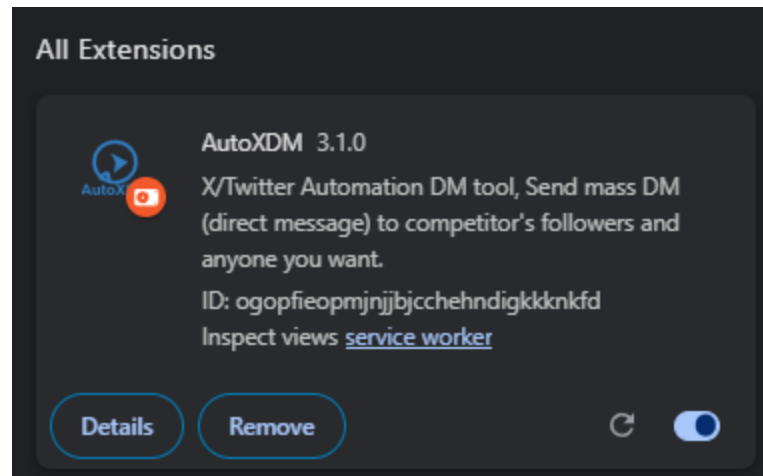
All Extensions

AutoX

AutoXDM 3.1.0

X/Twitter Automation DM tool, Send mass DM (direct message) to competitor's followers and anyone you want.

ID: ogopfieopmjnjjbjcchehndigkkknkfd

Inspect views service worker

Details

Remove